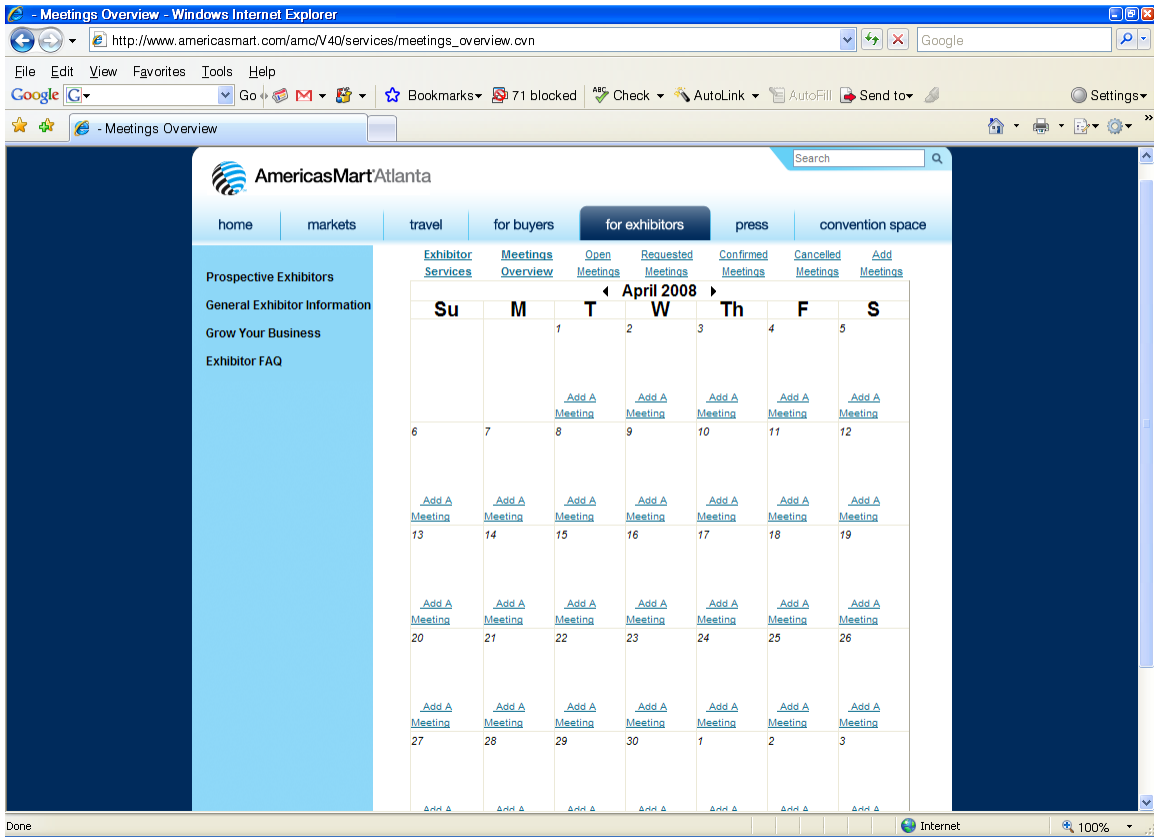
- Meetings Overview - Windows Internet Explorer

http://www.americasmart.com/amc/V40/services/meetings_overview.cvn

Google

File Edit View Favorites Tools Help

Google G Go Bookmarks 71 blocked Check AutoLink AutoFill Send to Settings

- Meetings Overview

Search

AmericasMart Atlanta

home | markets | travel | for buyers | for exhibitors | press | convention space

Prospective Exhibitors
General Exhibitor Information
Grow Your Business
Exhibitor FAQ

Exhibitor Services | Meetings Overview | Open Meetings | Requested Meetings | Confirmed Meetings | Cancelled Meetings | Add Meetings

April 2008

| Su | M | T | W | Th | F | S |
|---|---|---|---|---|---|---|
| | | 1 Add A Meeting | 2 Add A Meeting | 3 Add A Meeting | 4 Add A Meeting | 5 Add A Meeting |
| 6 Add A Meeting | 7 Add A Meeting | 8 Add A Meeting | 9 Add A Meeting | 10 Add A Meeting | 11 Add A Meeting | 12 Add A Meeting |
| 13 Add A Meeting | 14 Add A Meeting | 15 Add A Meeting | 16 Add A Meeting | 17 Add A Meeting | 18 Add A Meeting | 19 Add A Meeting |
| 20 Add A Meeting | 21 Add A Meeting | 22 Add A Meeting | 23 Add A Meeting | 24 Add A Meeting | 25 Add A Meeting | 26 Add A Meeting |
| 27 Add A | 28 Add A | 29 Add A | 30 Add A | 1 Add A | 2 Add A | 3 Add A |

Done | Internet | 100%